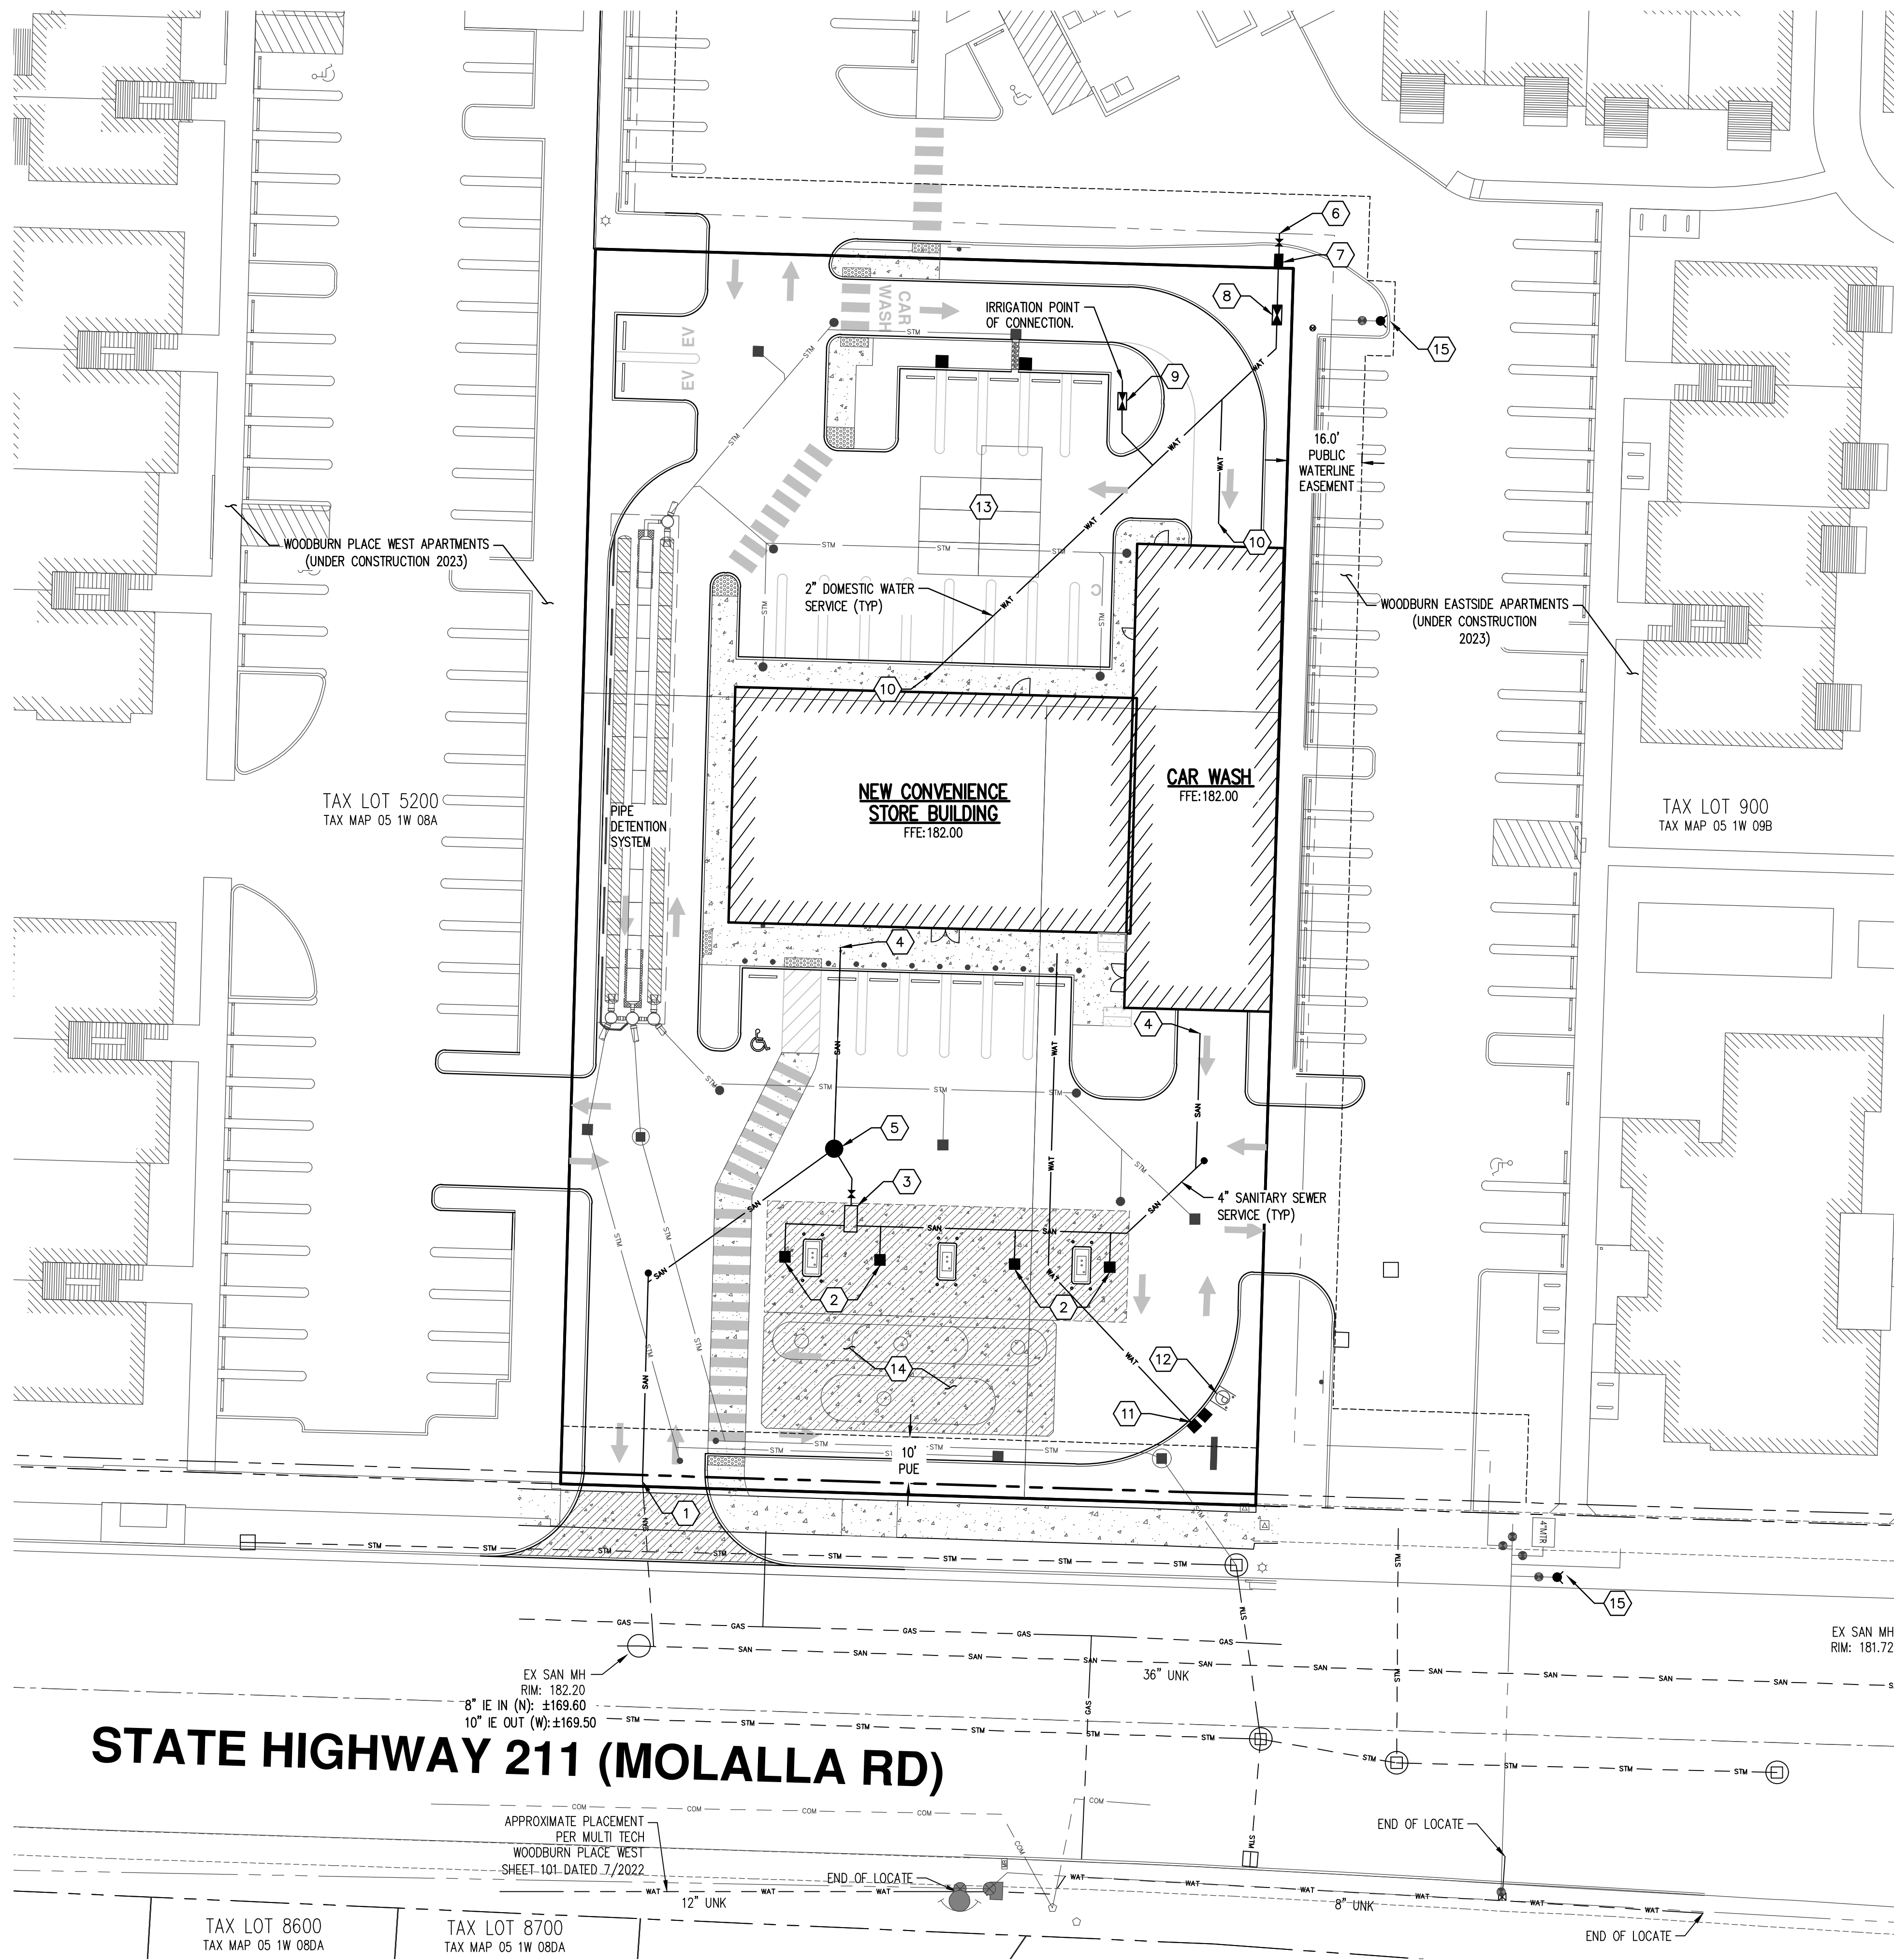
CAR WASH

IRRIGATION POINT OF CONNECTION.

6

7

8

9

15

EV EV

16.0' PUBLIC WATERLINE EASEMENT

13

10

WOODBURN PLACE WEST APARTMENTS (UNDER CONSTRUCTION 2023)

2" DOMESTIC WATER SERVICE (TYP)

WOODBURN EASTSIDE APARTMENTS (UNDER CONSTRUCTION 2023)

10

NEW CONVENIENCE STORE BUILDING
FFE:182.00

CAR WASH
FFE:182.00

TAX LOT 5200
TAX MAP 05 1W 08A

PIPE DETENTION SYSTEM

TAX LOT 900
TAX MAP 05 1W 09B

4

4

5

3

4" SANITARY SEWER SERVICE (TYP)

2

2

14

12

11

10' PUE

1

15

EX SAN MH
RIM: 181.72

36" UNK

EX SAN MH
RIM: 182.20
8" IE IN (N): ±169.60
10" IE OUT (W): ±169.50

STATE HIGHWAY 211 (MOLALLA RD)

APPROXIMATE PLACEMENT PER MULTI TECH WOODBURN PLACE WEST SHEET 101 DATED 7/2022

END OF LOCATE

END OF LOCATE

12" UNK

8" UNK

END OF LOCATE

TAX LOT 8600
TAX MAP 05 1W 08DA

TAX LOT 8700
TAX MAP 05 1W 08DA